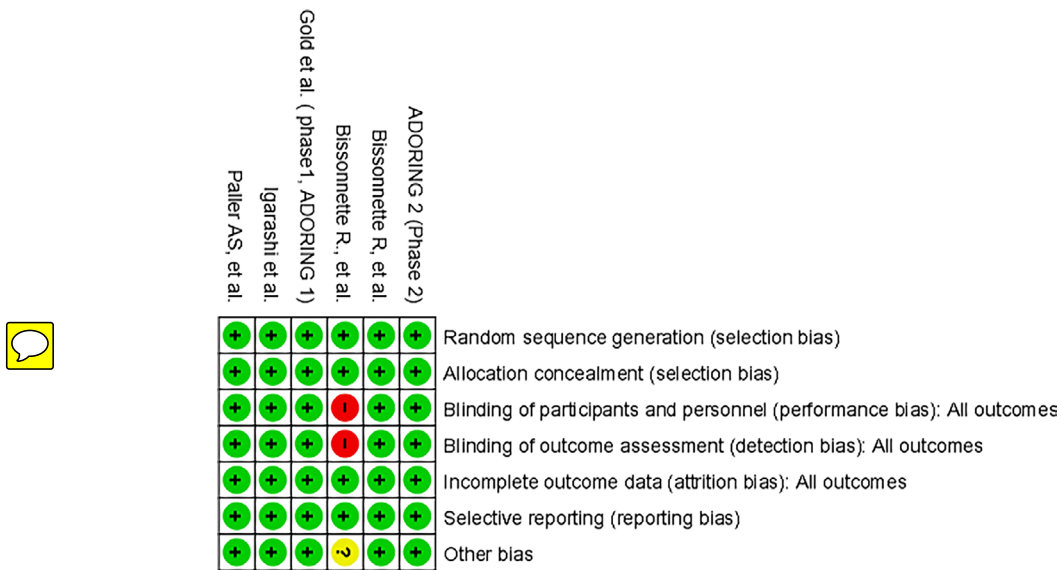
| Paller AS, et al. | Igarashi et al. | Gold et al. ( phase1, ADORING 1) | Bissonnette R., et al. | Bissonnette R, et al. | ADORING 2 (Phase 2) | |
|---|---|---|---|---|---|---|
| + | + | + | + | + | + | Random sequence generation (selection bias) |
| + | + | + | + | + | + | Allocation concealment (selection bias) |
| + | + | + | - | + | + | Blinding of participants and personnel (performance bias): All outcomes |
| + | + | + | - | + | + | Blinding of outcome assessment (detection bias): All outcomes |
| + | + | + | + | + | + | Incomplete outcome data (attrition bias): All outcomes |
| + | + | + | + | + | + | Selective reporting (reporting bias) |
| + | + | + | ? | + | + | Other bias |